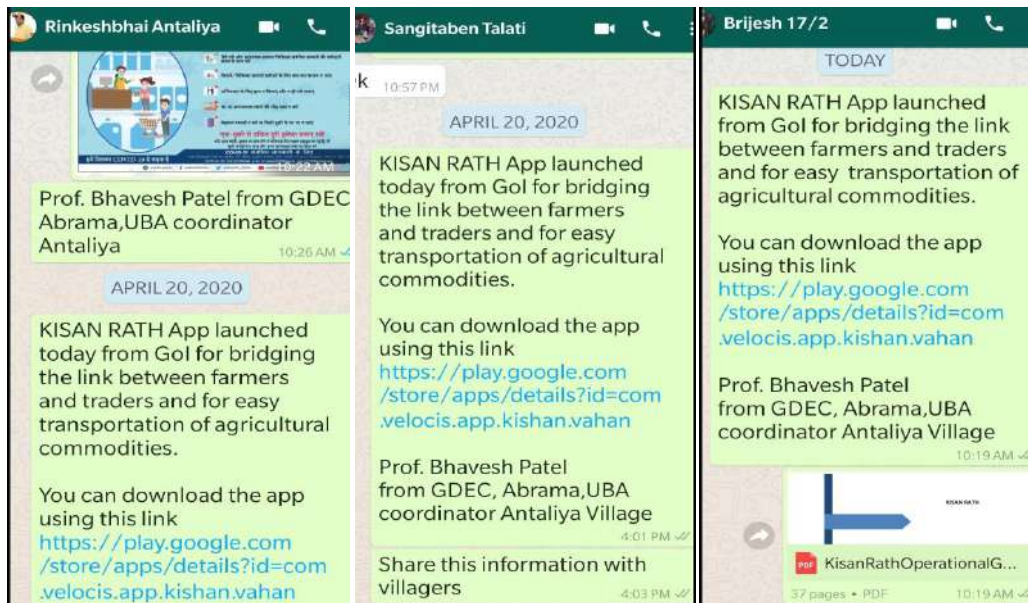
Rinkeshbhai Antaliya

10:22 AM

Prof. Bhavesh Patel from GDEC Abrama,UBA coordinator Antaliya
10:26 AM

APRIL 20, 2020

KISAN RATH App launched today from GoI for bridging the link between farmers and traders and for easy transportation of agricultural commodities.

You can download the app using this link
https://play.google.com/store/apps/details?id=com.velocis.app.kishan.vahan

Sangitaben Talati

k 10:57 PM

APRIL 20, 2020

KISAN RATH App launched today from GoI for bridging the link between farmers and traders and for easy transportation of agricultural commodities.

You can download the app using this link
https://play.google.com/store/apps/details?id=com.velocis.app.kishan.vahan

Prof. Bhavesh Patel from GDEC, Abrama,UBA coordinator Antaliya Village
4:01 PM

Share this information with villagers
4:03 PM

Brijesh 17/2

TODAY

KISAN RATH App launched today from GoI for bridging the link between farmers and traders and for easy transportation of agricultural commodities.

You can download the app using this link
https://play.google.com/store/apps/details?id=com.velocis.app.kishan.vahan

Prof. Bhavesh Patel from GDEC, Abrama,UBA coordinator Antaliya Village
10:19 AM

KISAN RATH

PDF KisanRathOperationalG...
37 pages • PDF 10:19 AM